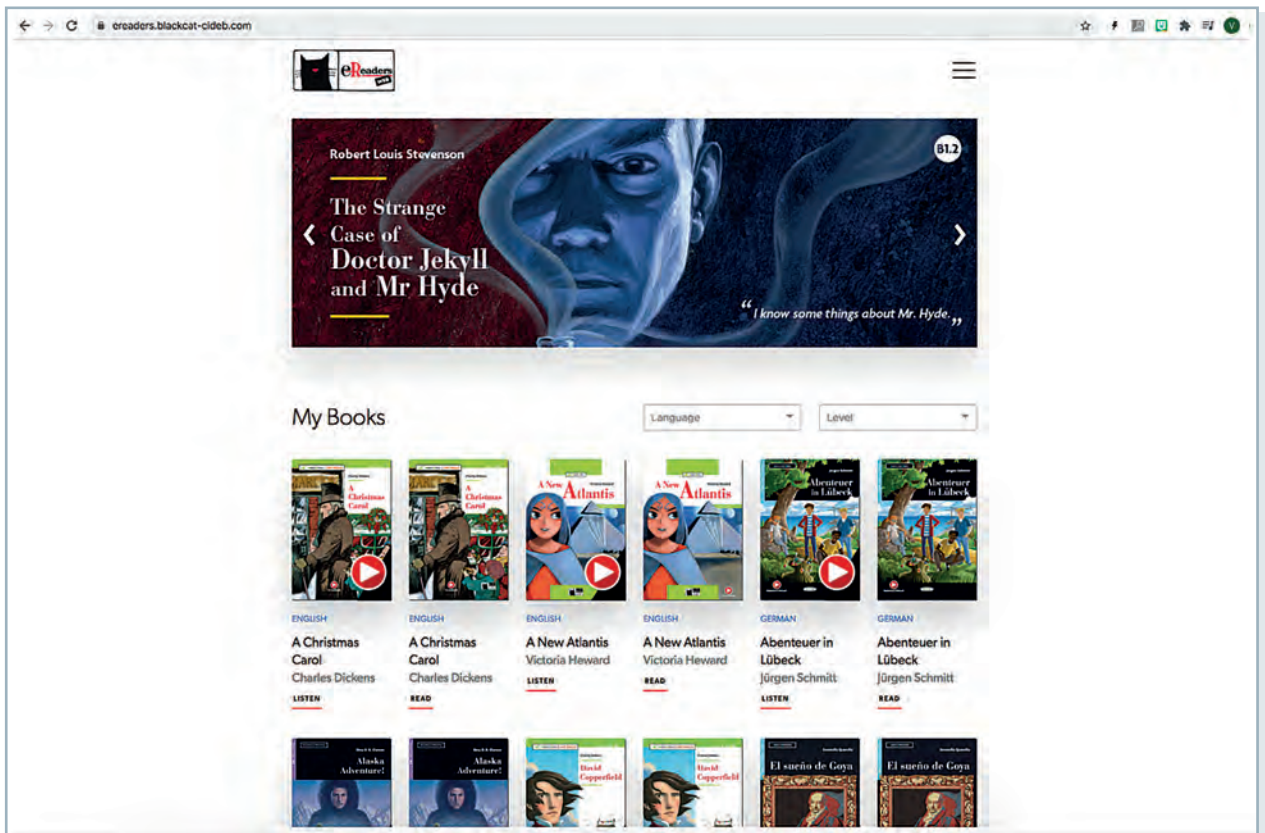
ereaders.blackcat-cideb.com

eReaders

Robert Louis Stevenson

B1.2

The Strange Case of Doctor Jekyll and Mr Hyde

“I know some things about Mr. Hyde.”

My Books

Language

Level

A Christmas Carol

ENGLISH
A Christmas Carol
Charles Dickens
LISTEN

A Christmas Carol

ENGLISH
A Christmas Carol
Charles Dickens
READ

A New Atlantis

ENGLISH
A New Atlantis
Victoria Heward
LISTEN

A New Atlantis

ENGLISH
A New Atlantis
Victoria Heward
READ

Abenteuer in Lübeck

GERMAN
Abenteuer in Lübeck
Jürgen Schmitt
LISTEN

Abenteuer in Lübeck

GERMAN
Abenteuer in Lübeck
Jürgen Schmitt
READ

Alaska Adventure!

Alaska Adventure!

David Copperfield

David Copperfield

El sueño de Goya

El sueño de Goya